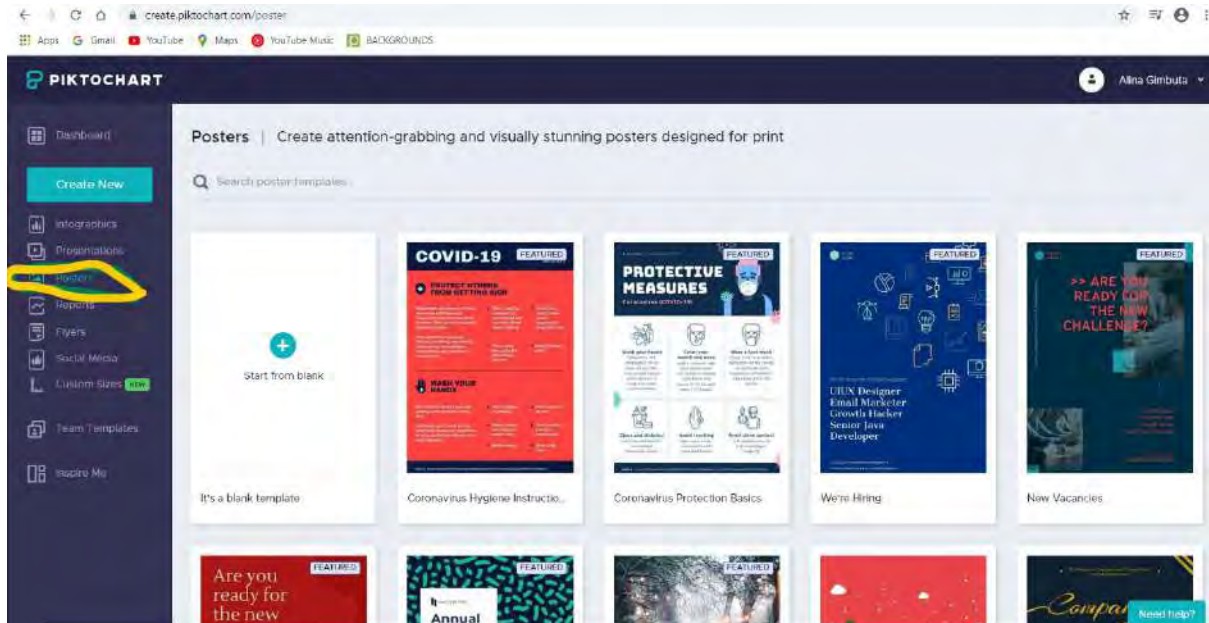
create.piktochart.com/poster

Apps Gmail YouTube Maps YouTube Music BACKGROUNDS

PIKTOCHART

Alina Gimbuta

Dashboard

Create New

Infographics
Presentations
Posters
Reports
Flyers
Social Media
Custom Sizes NEW

Team Templates

Inspire Me

Posters | Create attention-grabbing and visually stunning posters designed for print

Search poster templates

Start from blank

It's a blank template

FEATURED
COVID-19
PROTECT OTHERS FROM GETTING SICK
WASH YOUR HANDS

Coronavirus Hygiene Instructio...

FEATURED
PROTECTIVE MEASURES

Coronavirus Protection Basics

FEATURED
UI/UX Designer
Email Marketer
Growth Hacker
Senior Java
Developer

We're Hiring

FEATURED
>> ARE YOU READY FOR THE NEW CHALLENGE?

New Vacancies

FEATURED
Are you ready for the new

FEATURED
Annual

FEATURED

FEATURED

Compa

Need help?